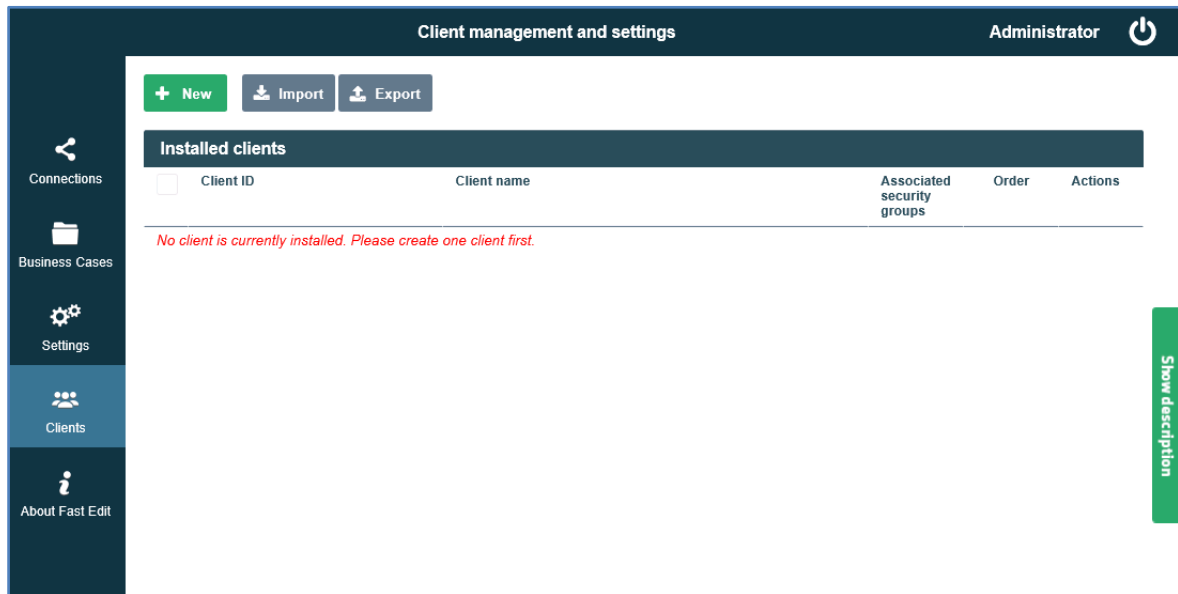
Client management and settings
Administrator

Connections
Business Cases
Settings
Clients
About Fast Edit

New
Import
Export

Installed clients

| | Client ID | Client name | Associated security groups | Order | Actions |
|---|---|---|---|---|---|

No client is currently installed. Please create one client first.

Show description